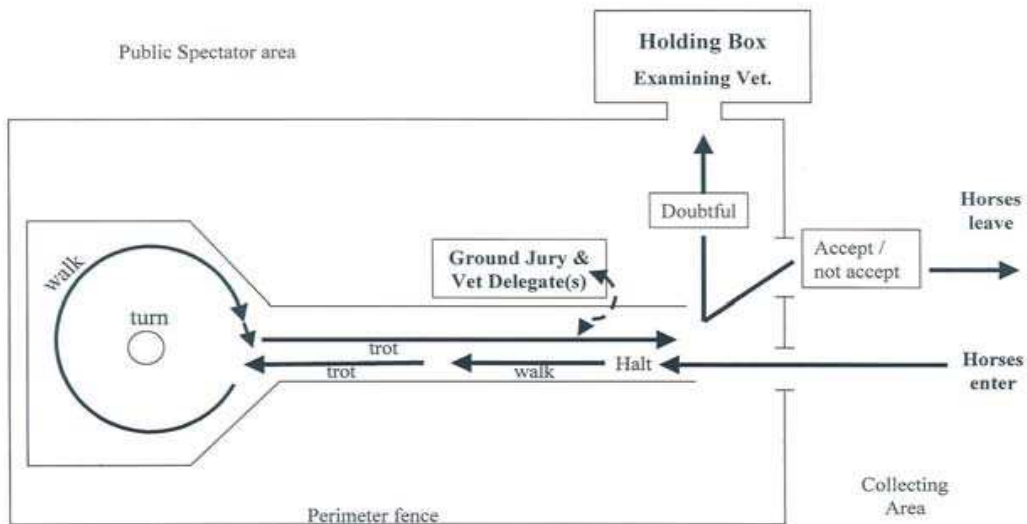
Public Spectator area

Holding Box
Examining Vet.

Doubtful

Horses leave

Ground Jury & Vet Delegate(s)

Accept / not accept

walk

turn

trot

trot

walk

Halt

Horses enter

Collecting Area

Perimeter fence